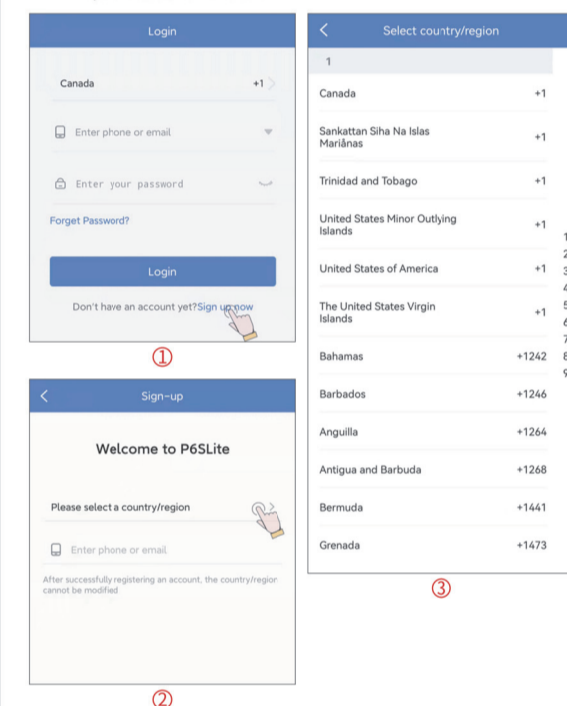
Login

Canada +1

Enter phone or email

Enter your password

Forget Password?

Login

Don't have an account yet?Sign up now

①

Sign-up

Welcome to P6SLite

Please select a country/region

Enter phone or email

After successfully registering an account, the country/region cannot be modified

②

Select country/region

1

| | |
|---|---|
| Canada | +1 |
| Sankattan Siha Na Islas Mariånas | +1 |
| Trinidad and Tobago | +1 |
| United States Minor Outlying Islands | +1 |
| United States of America | +1 |
| The United States Virgin Islands | +1 |
| Bahamas | +1242 |
| Barbados | +1246 |
| Anguilla | +1264 |
| Antigua and Barbuda | +1268 |
| Bermuda | +1441 |
| Grenada | +1473 |

③